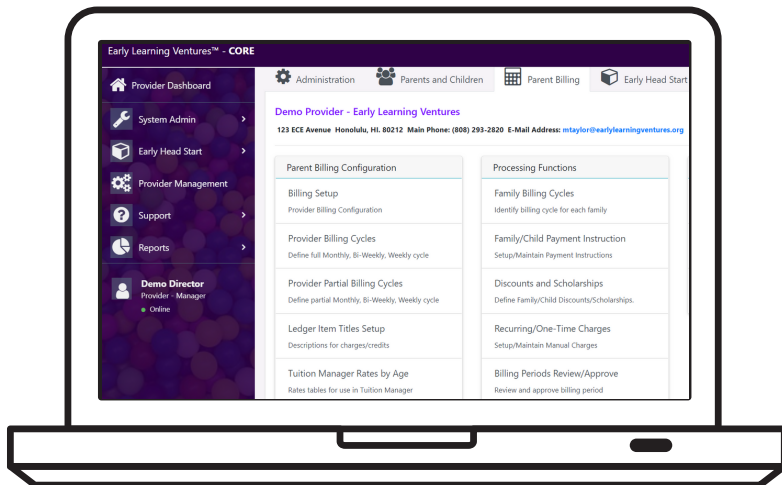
Early Learning Ventures™ - CORE

Provider Dashboard

System Admin

Early Head Start

Provider Management

Support

Reports

Demo Director
Provider - Manager
Online

Administration

Parents and Children

Parent Billing

Early Head Start

Demo Provider - Early Learning Ventures

123 ECE Avenue Honolulu, HI. 80212 Main Phone: (808) 293-2820 E-Mail Address: mtaylor@earlylearningventures.org

Parent Billing Configuration

Billing Setup
Provider Billing Configuration

Provider Billing Cycles
Define full Monthly, Bi-Weekly, Weekly cycle

Provider Partial Billing Cycles
Define partial Monthly, Bi-Weekly, Weekly cycle

Ledger Item Titles Setup
Descriptions for charges/credits

Tuition Manager Rates by Age
Rates tables for use in Tuition Manager

Processing Functions

Family Billing Cycles
Identify billing cycle for each family

Family/Child Payment Instruction
Setup/Maintain Payment Instructions

Discounts and Scholarships
Define Family/Child Discounts/Scholarships.

Recurring/One-Time Charges
Setup/Maintain Manual Charges

Billing Periods Review/Approve
Review and approve billing period